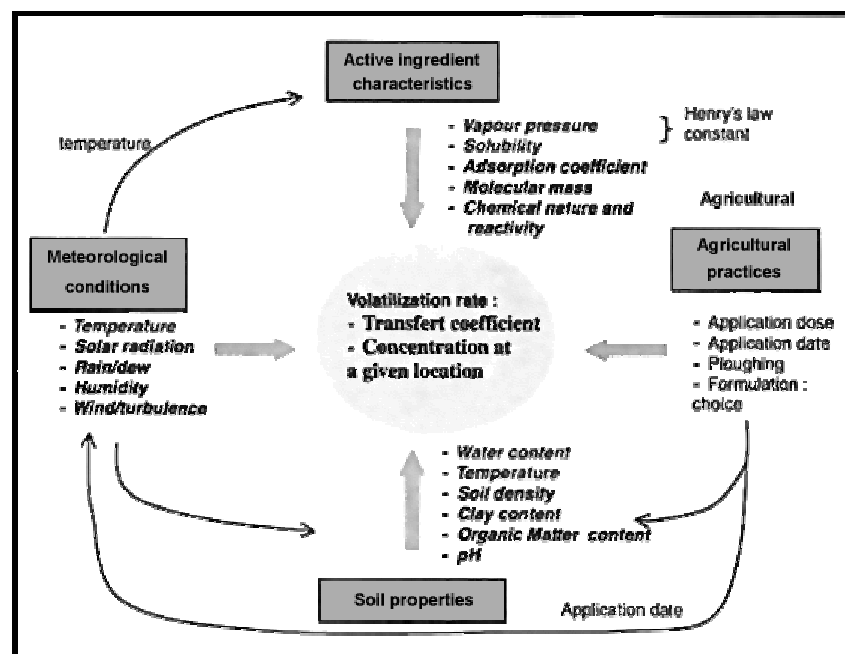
Active ingredient characteristics

temperature

- Vapour pressure
- Solubility
- Adsorption coefficient
- Molecular mass
- Chemical nature and reactivity

} Henry's law constant

Agricultural

Meteorological conditions

- Temperature
- Solar radiation
- Rain/dew
- Humidity
- Wind/turbulence

Volatilization rate :
- Transfert coefficient
- Concentration at a given location

Agricultural practices

- Application dose
- Application date
- Ploughing
- Formulation : choice

- Water content
- Temperature
- Soil density
- Clay content
- Organic Matter content
- pH

Soil properties

Application date